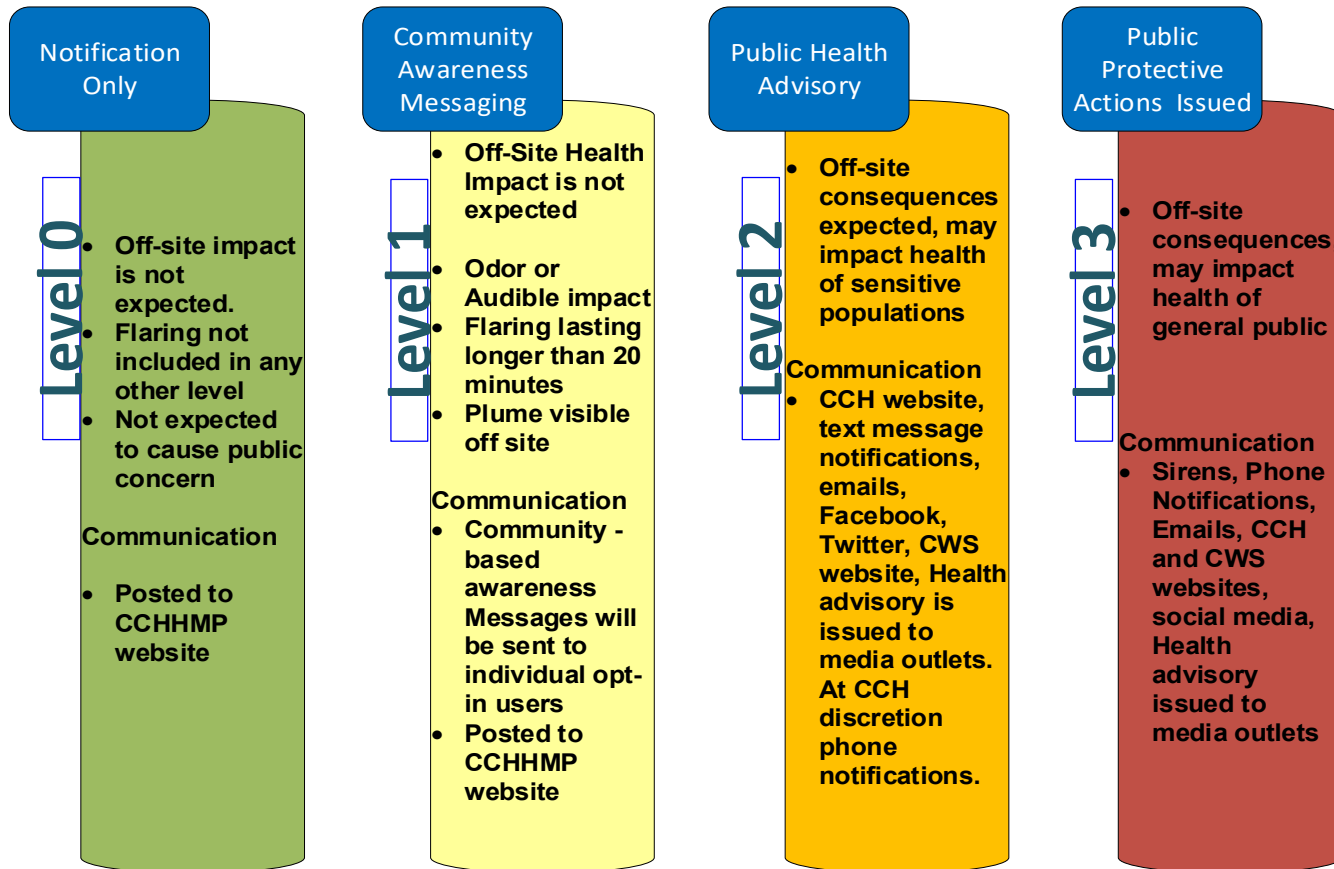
Notification Only

Level 0

- Off-site impact is not expected.
- Flaring not included in any other level
- Not expected to cause public concern

Communication

- Posted to CCHHMP website

Community Awareness Messaging

Level 1

- Off-Site Health Impact is not expected
- Odor or Audible impact
- Flaring lasting longer than 20 minutes
- Plume visible off site

Communication

- Community - based awareness Messages will be sent to individual opt-in users
- Posted to CCHHMP website

Public Health Advisory

Level 2

- Off-site consequences expected, may impact health of sensitive populations

Communication

- CCH website, text message notifications, emails, Facebook, Twitter, CWS website, Health advisory is issued to media outlets. At CCH discretion phone notifications.

Public Protective Actions Issued

Level 3

- Off-site consequences may impact health of general public

Communication

- Sirens, Phone Notifications, Emails, CCH and CWS websites, social media, Health advisory issued to media outlets